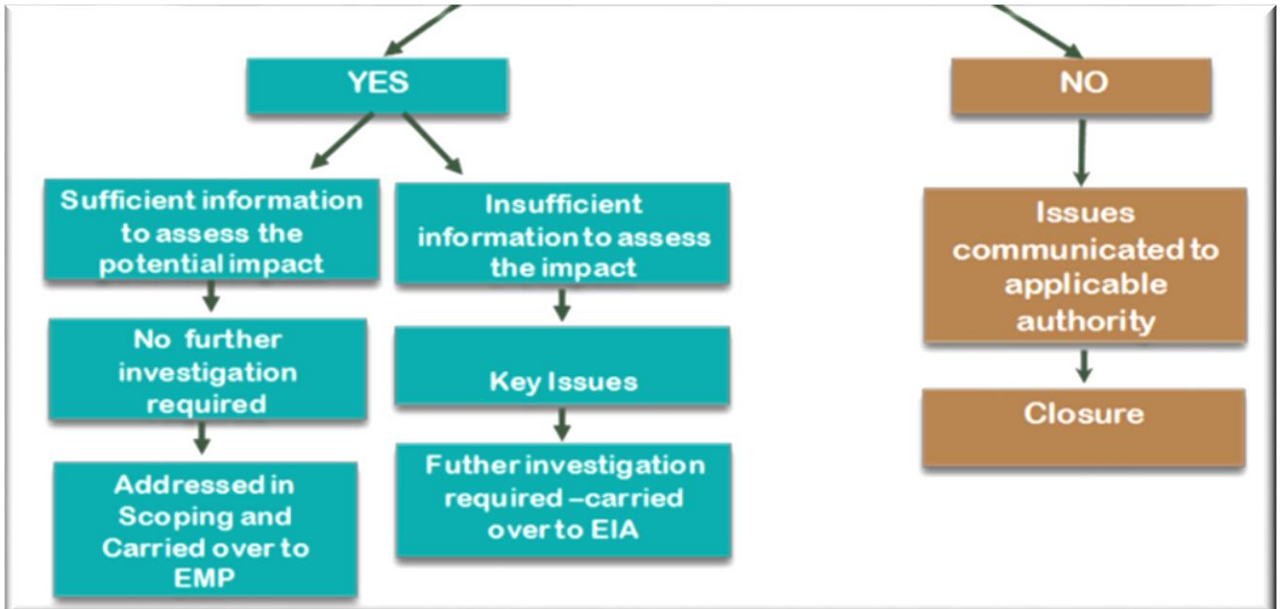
YES

NO

Sufficient information to assess the potential impact

No further investigation required

Addressed in Scoping and Carried over to EMP

Insufficient information to assess the impact

Key Issues

Futher investigation required –carried over to EIA

Issues communicated to applicable authority

Closure